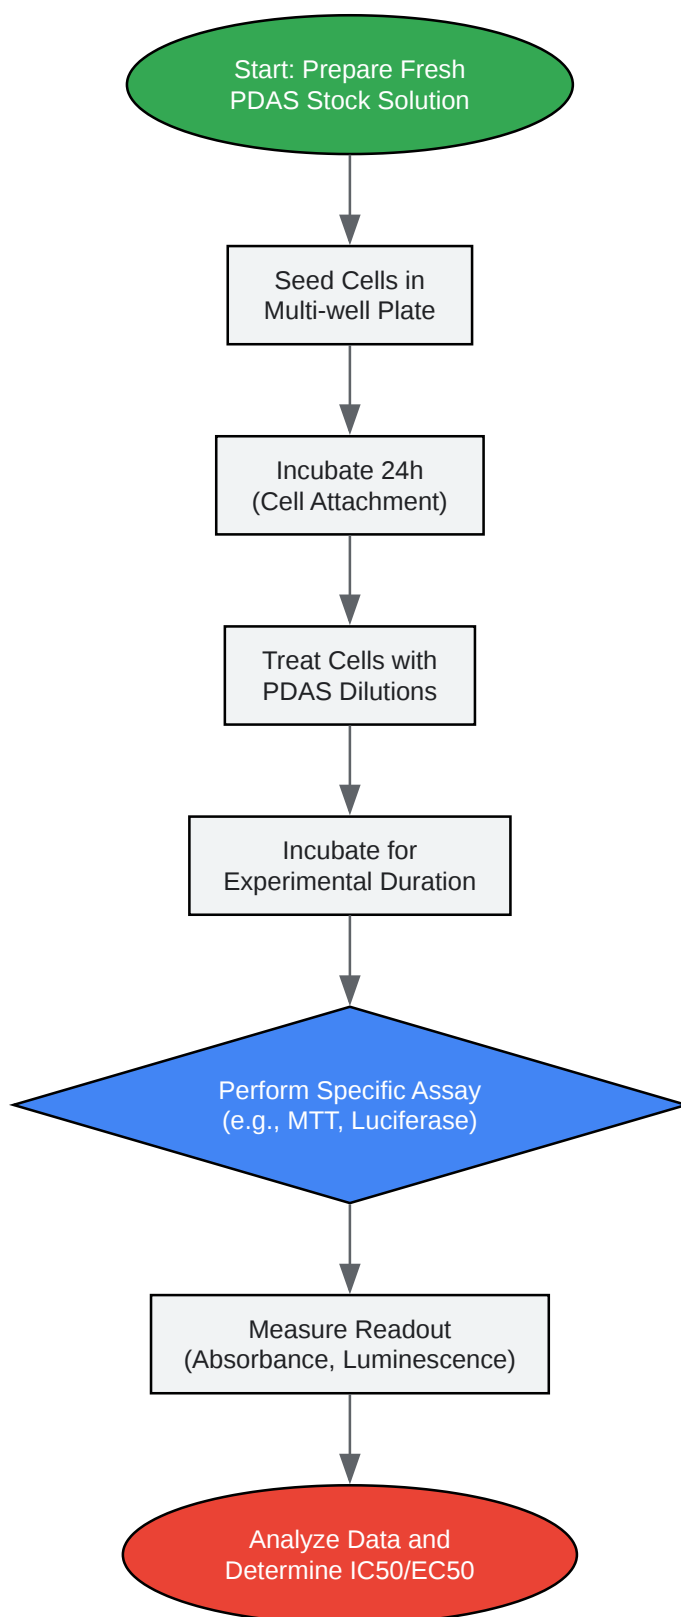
Start: Prepare Fresh PDAS Stock Solution

Seed Cells in Multi-well Plate

Incubate 24h (Cell Attachment)

Treat Cells with PDAS Dilutions

Incubate for Experimental Duration

Perform Specific Assay (e.g., MTT, Luciferase)

Measure Readout (Absorbance, Luminescence)

Analyze Data and Determine IC50/EC50